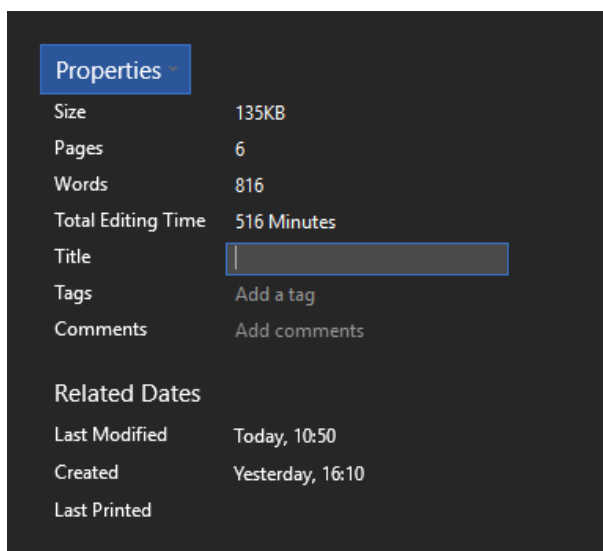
Properties

| | |
|---|---|
| Size | 135KB |
| Pages | 6 |
| Words | 816 |
| Total Editing Time | 516 Minutes |
| Title | |
| Tags | Add a tag |
| Comments | Add comments |

Related Dates

| | |
|---|---|
| Last Modified | Today, 10:50 |
| Created | Yesterday, 16:10 |
| Last Printed | |